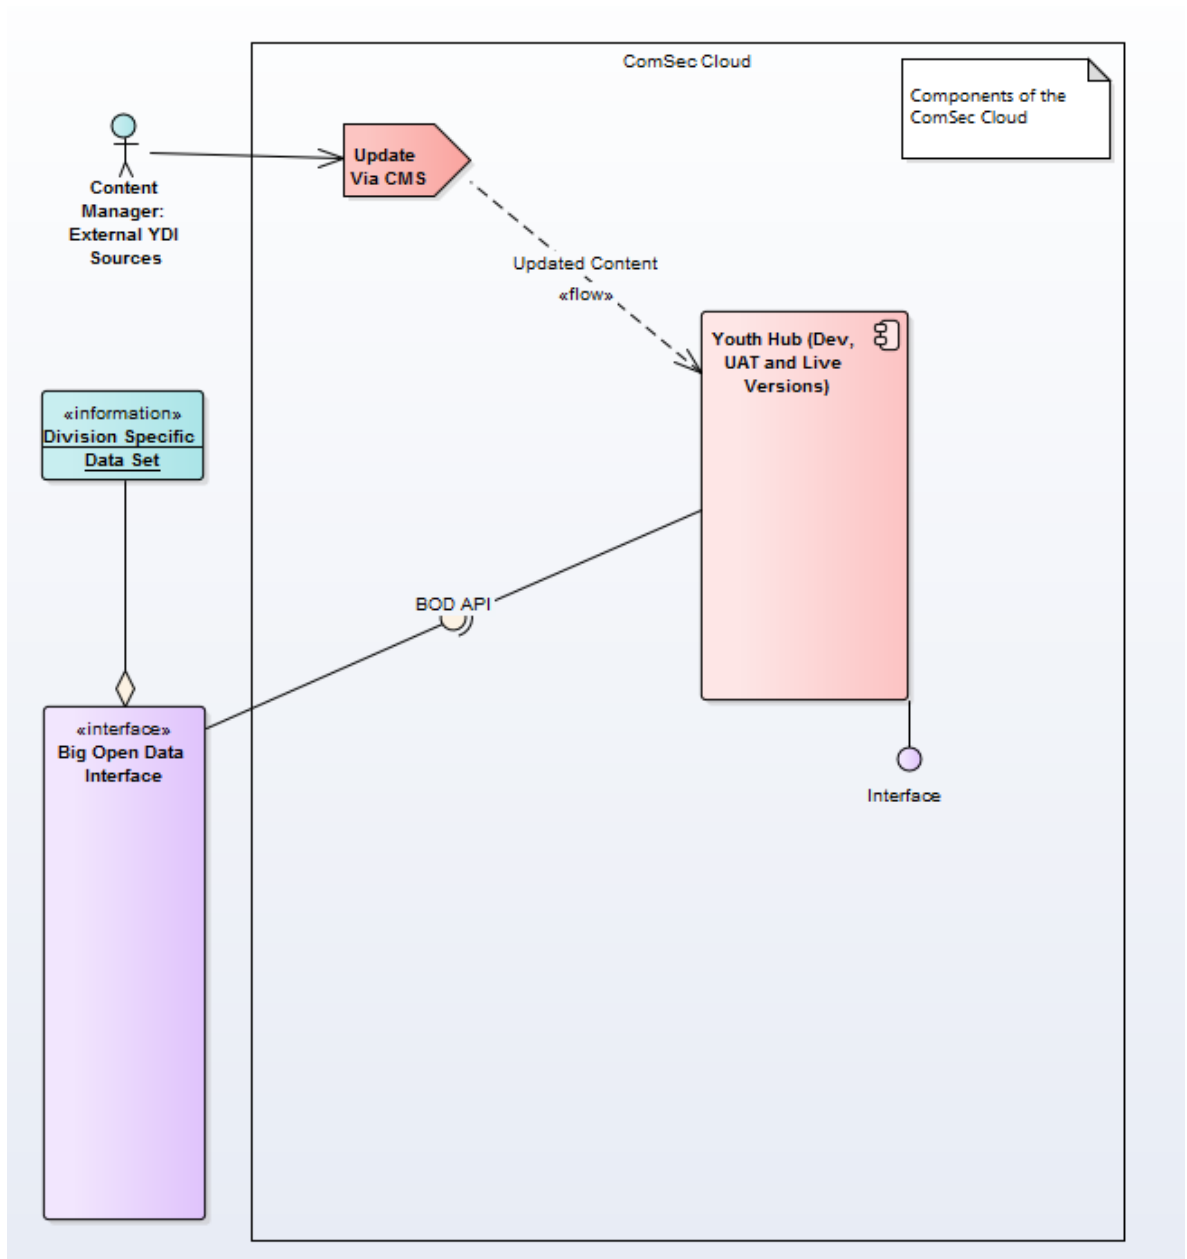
ComSec Cloud

Components of the ComSec Cloud

Content Manager: External YDI Sources

Update Via CMS

Updated Content
«flow»

Youth Hub (Dev, UAT and Live Versions)

«information»
Division Specific Data Set

BOD API

«interface»
Big Open Data Interface

Interface